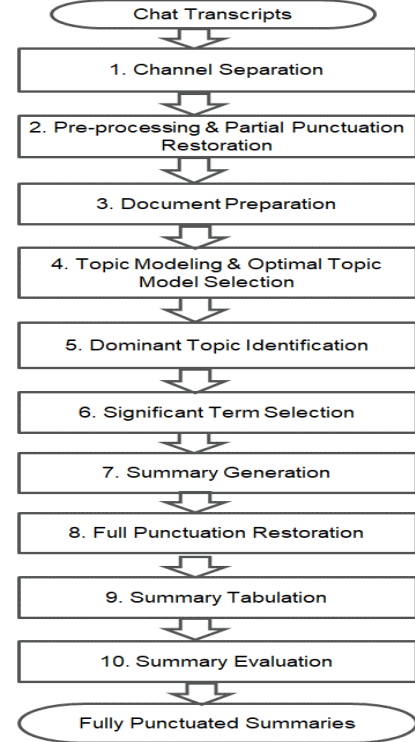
Chat Transcripts

1. Channel Separation

2. Pre-processing & Partial Punctuation Restoration

3. Document Preparation

4. Topic Modeling & Optimal Topic Model Selection

5. Dominant Topic Identification

6. Significant Term Selection

7. Summary Generation

8. Full Punctuation Restoration

9. Summary Tabulation

10. Summary Evaluation

Fully Punctuated Summaries